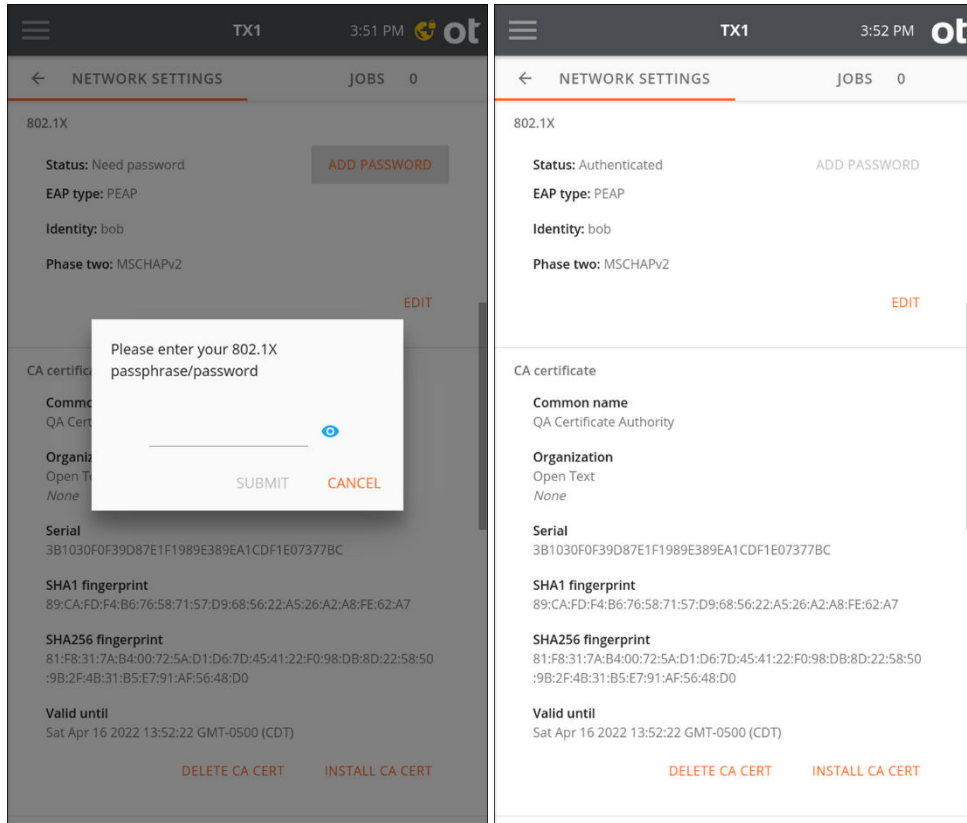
TX1 3:51 PM ot

← NETWORK SETTINGS JOBS 0

802.1X

Status: Need password ADD PASSWORD

EAP type: PEAP

Identity: bob

Phase two: MSCHAPv2

EDIT

CA certifica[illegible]

Common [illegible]
QA Cert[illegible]

Organiza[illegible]
Open Te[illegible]
None

Please enter your 802.1X passphrase/password

SUBMIT CANCEL

Serial
3B1030F0F39D87E1F1989E389EA1CDF1E07377BC

SHA1 fingerprint
89:CA:FD:F4:B6:76:58:71:57:D9:68:56:22:A5:26:A2:A8:FE:62:A7

SHA256 fingerprint
81:F8:31:7A:B4:00:72:5A:D1:D6:7D:45:41:22:F0:98:DB:8D:22:58:50:9B:2F:4B:31:B5:E7:91:AF:56:48:D0

Valid until
Sat Apr 16 2022 13:52:22 GMT-0500 (CDT)

DELETE CA CERT INSTALL CA CERT

TX1 3:52 PM ot

← NETWORK SETTINGS JOBS 0

802.1X

Status: Authenticated ADD PASSWORD

EAP type: PEAP

Identity: bob

Phase two: MSCHAPv2

EDIT

CA certificate

Common name
QA Certificate Authority

Organization
Open Text
None

Serial
3B1030F0F39D87E1F1989E389EA1CDF1E07377BC

SHA1 fingerprint
89:CA:FD:F4:B6:76:58:71:57:D9:68:56:22:A5:26:A2:A8:FE:62:A7

SHA256 fingerprint
81:F8:31:7A:B4:00:72:5A:D1:D6:7D:45:41:22:F0:98:DB:8D:22:58:50:9B:2F:4B:31:B5:E7:91:AF:56:48:D0

Valid until
Sat Apr 16 2022 13:52:22 GMT-0500 (CDT)

DELETE CA CERT INSTALL CA CERT